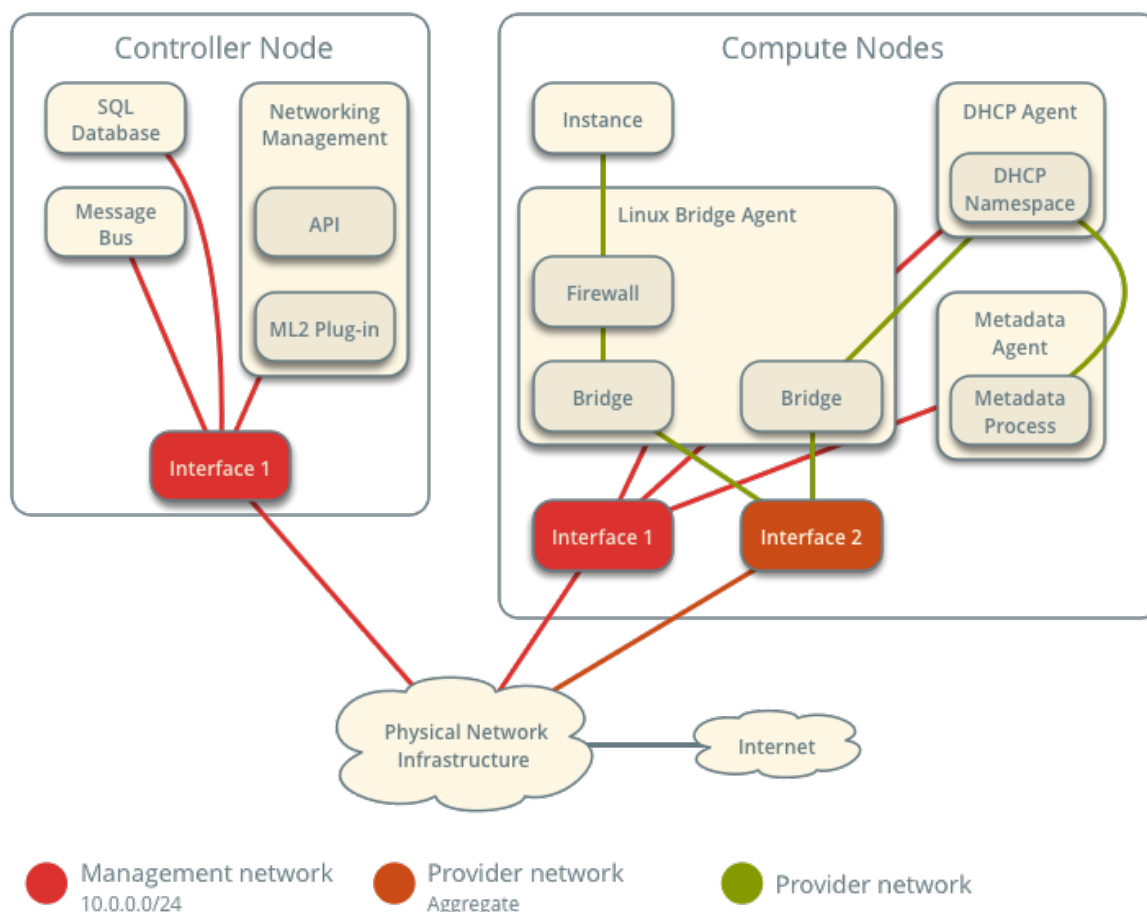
Controller Node

SQL Database

Message Bus

Networking Management

API

ML2 Plug-in

Interface 1

Compute Nodes

Instance

DHCP Agent

DHCP Namespace

Linux Bridge Agent

Firewall

Metadata Agent

Bridge

Bridge

Metadata Process

Interface 1

Interface 2

Physical Network Infrastructure

Internet

Management network
10.0.0.0/24

Provider network
Aggregate

Provider network